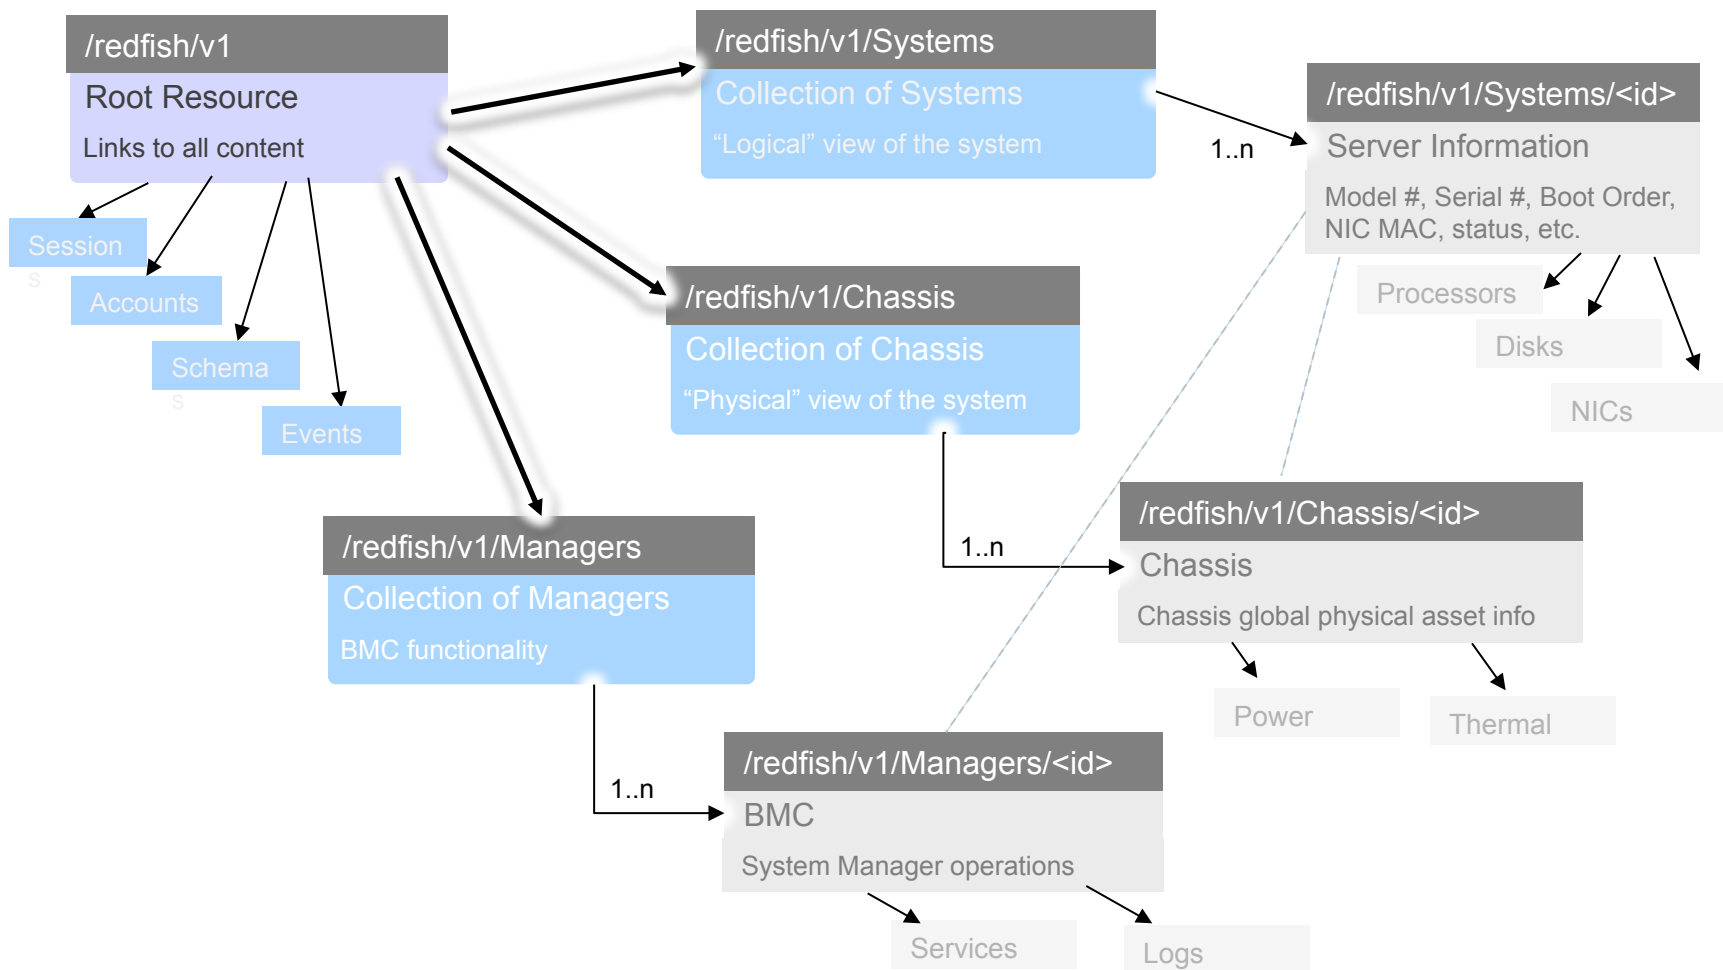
/redfish/v1
Root Resource
Links to all content

Session
s

Accounts

Schema
s

Events

/redfish/v1/Systems
Collection of Systems
“Logical” view of the system

1..n

/redfish/v1/Systems/<id>
Server Information
Model #, Serial #, Boot Order, NIC MAC, status, etc.

Processors

Disks

NICs

/redfish/v1/Chassis
Collection of Chassis
“Physical” view of the system

1..n

/redfish/v1/Chassis/<id>
Chassis
Chassis global physical asset info

Power

Thermal

/redfish/v1/Managers
Collection of Managers
BMC functionality

1..n

/redfish/v1/Managers/<id>
BMC
System Manager operations

Services

Logs